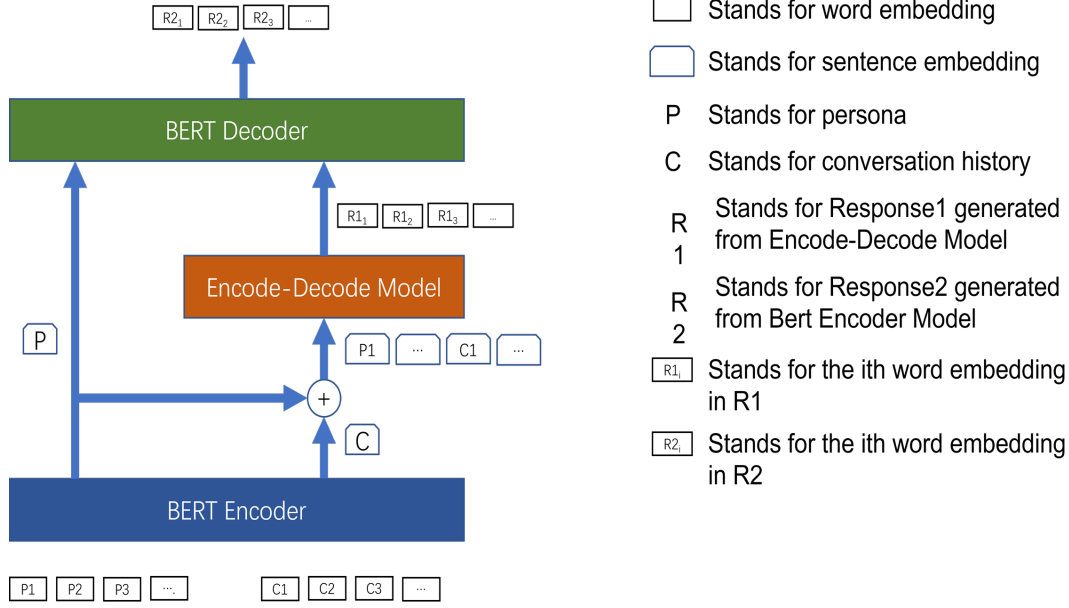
$R2_1$ $R2_2$ $R2_3$ …

BERT Decoder

$R1_1$ $R1_2$ $R1_3$ …

Encode-Decode Model

P

P1 … C1 …

+

C

BERT Encoder

P1 P2 P3 ….

C1 C2 C3 …

Stands for word embedding

Stands for sentence embedding

P Stands for persona

C Stands for conversation history

R 1 Stands for Response1 generated from Encode-Decode Model

R 2 Stands for Response2 generated from Bert Encoder Model

$R1_i$ Stands for the ith word embedding in R1

$R2_i$ Stands for the ith word embedding in R2